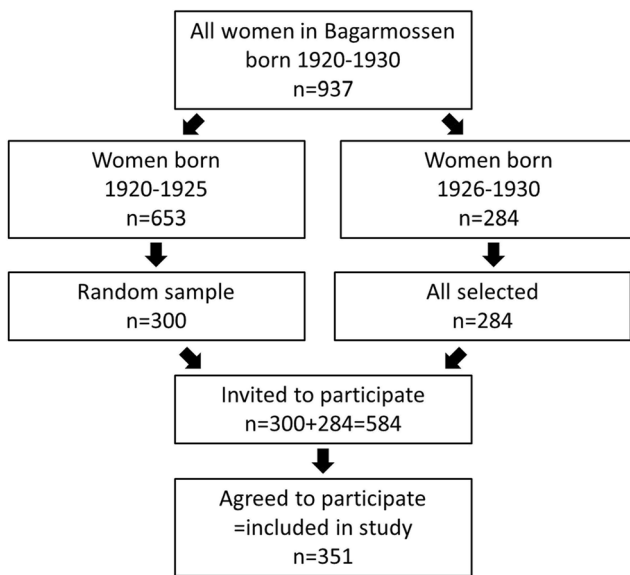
All women in Bagarmossen born 1920-1930
n=937

Women born 1920-1925
n=653

Women born 1926-1930
n=284

Random sample
n=300

All selected
n=284

Invited to participate
n=300+284=584

Agreed to participate
=included in study
n=351